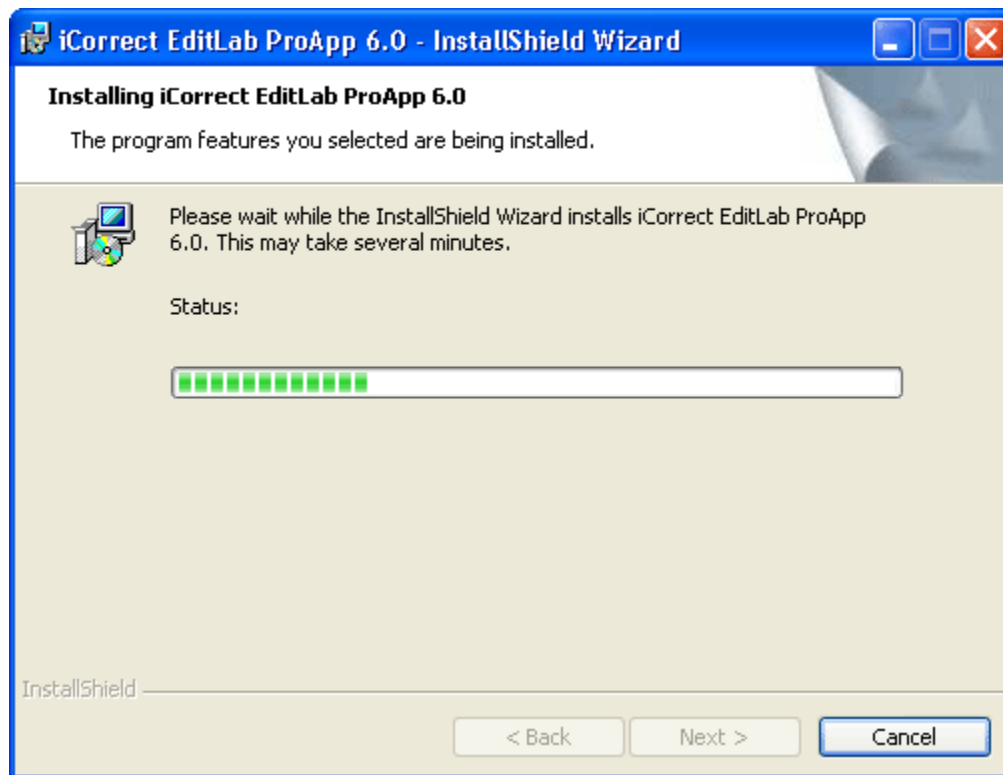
iCorrect EditLab ProApp 6.0 - InstallShield Wizard

Installing iCorrect EditLab ProApp 6.0

The program features you selected are being installed.

Please wait while the InstallShield Wizard installs iCorrect EditLab ProApp 6.0. This may take several minutes.

Status:

InstallShield

< Back

Next >

Cancel